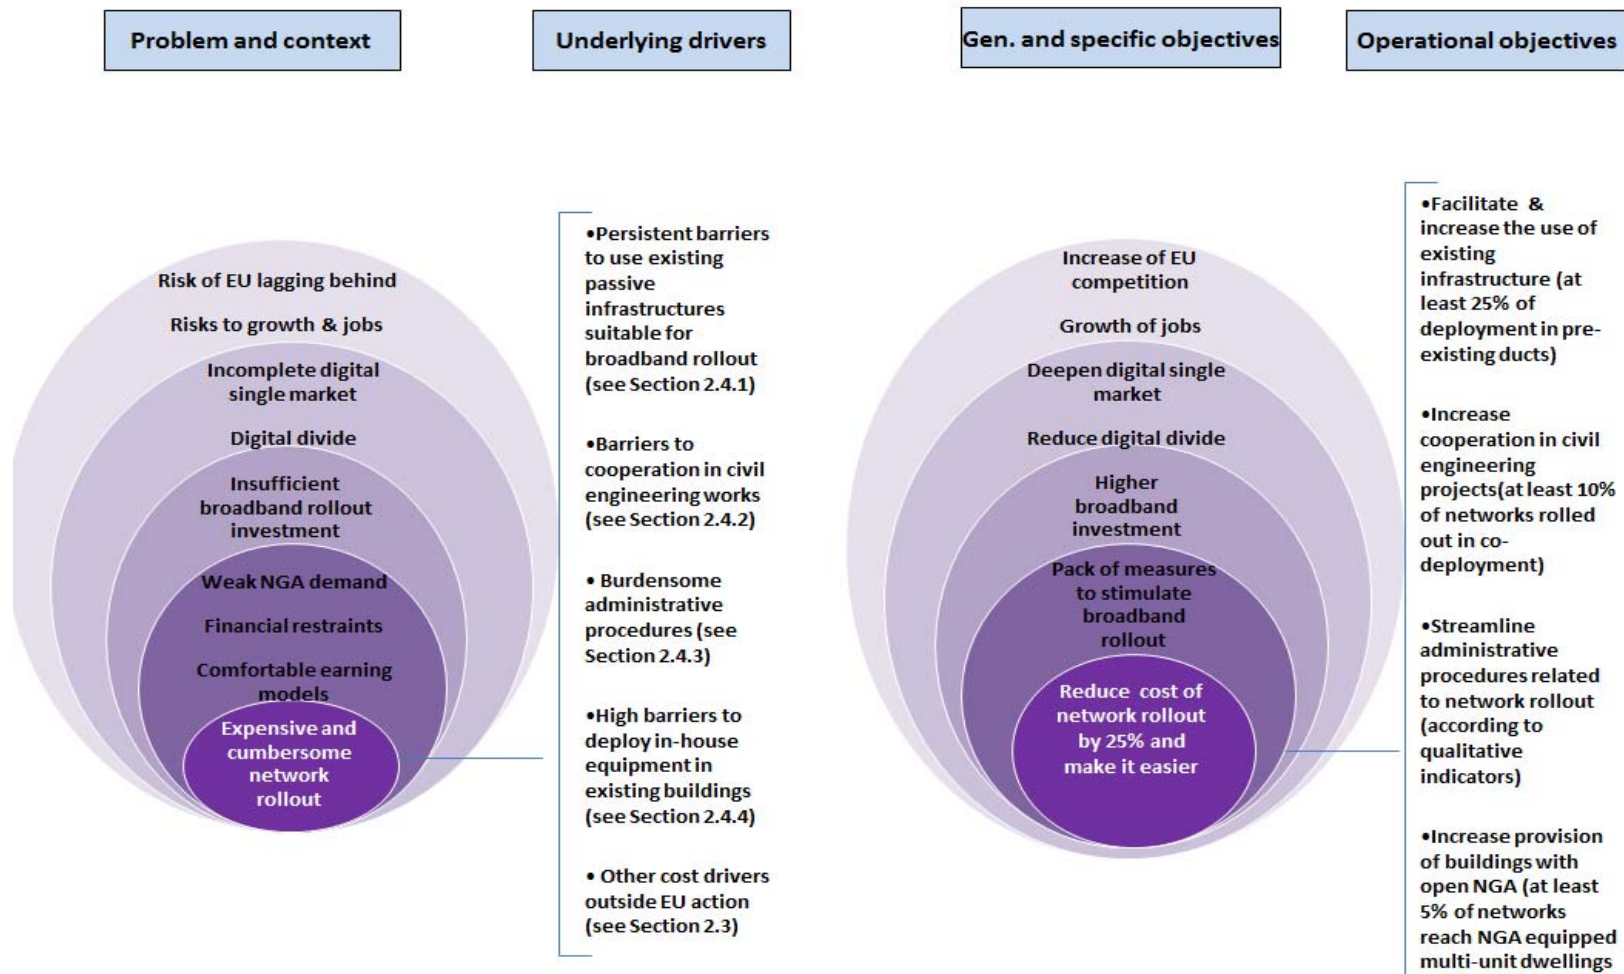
Problem and context

Underlying drivers

Gen. and specific objectives

Operational objectives

Risk of EU lagging behind

Risks to growth & jobs

Incomplete digital single market

Digital divide

Insufficient broadband rollout investment

Weak NGA demand

Financial restraints

Comfortable earning models

Expensive and cumbersome network rollout

•Persistent barriers to use existing passive infrastructures suitable for broadband rollout (see Section 2.4.1)

•Barriers to cooperation in civil engineering works (see Section 2.4.2)

• Burdensome administrative procedures (see Section 2.4.3)

•High barriers to deploy in-house equipment in existing buildings (see Section 2.4.4)

• Other cost drivers outside EU action (see Section 2.3)

Increase of EU competition

Growth of jobs

Deepen digital single market

Reduce digital divide

Higher broadband investment

Pack of measures to stimulate broadband rollout

Reduce cost of network rollout by 25% and make it easier

•Facilitate & increase the use of existing infrastructure (at least 25% of deployment in pre-existing ducts)

•Increase cooperation in civil engineering projects(at least 10% of networks rolled out in co-deployment)

•Streamline administrative procedures related to network rollout (according to qualitative indicators)

•Increase provision of buildings with open NGA (at least 5% of networks reach NGA equipped multi-unit dwellings